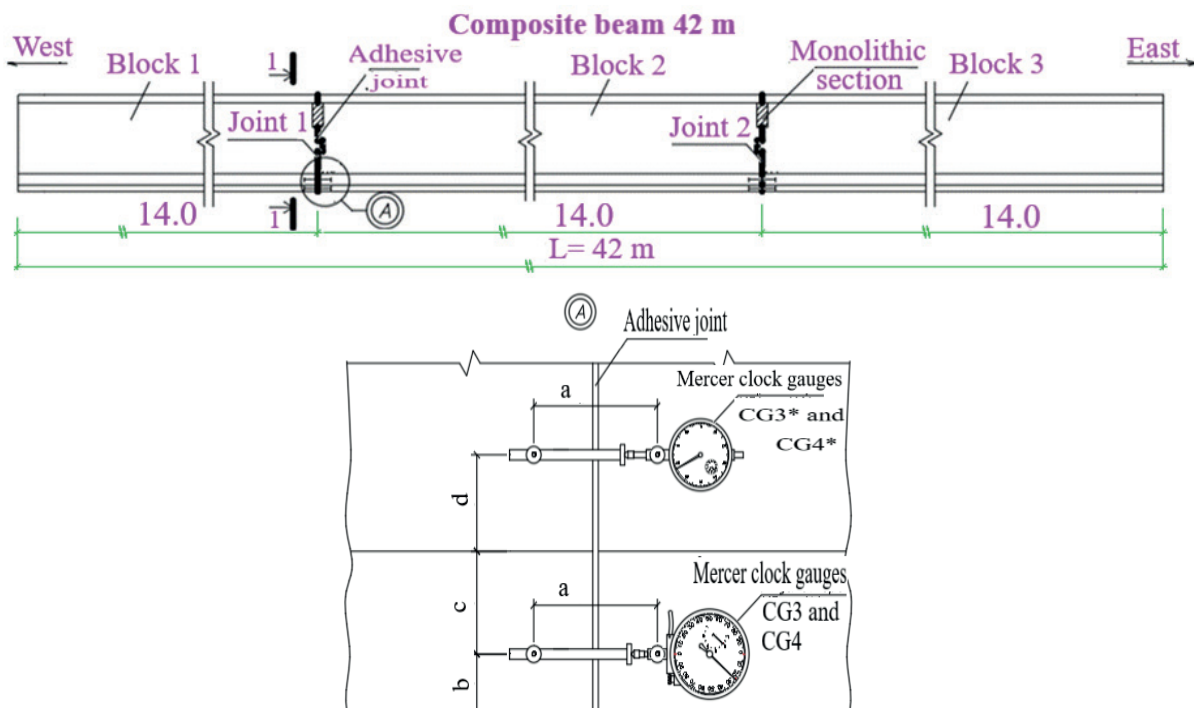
Composite beam 42 m

West

Block 1

1

Adhesive joint

Block 2

Monolithic section

Block 3

East

Joint 1

Joint 2

1

A

14.0

14.0

14.0

L= 42 m

A

Adhesive joint

Mercer clock gauges

a

CG3* and CG4*

d

Mercer clock gauges

a

CG3 and CG4

c

b